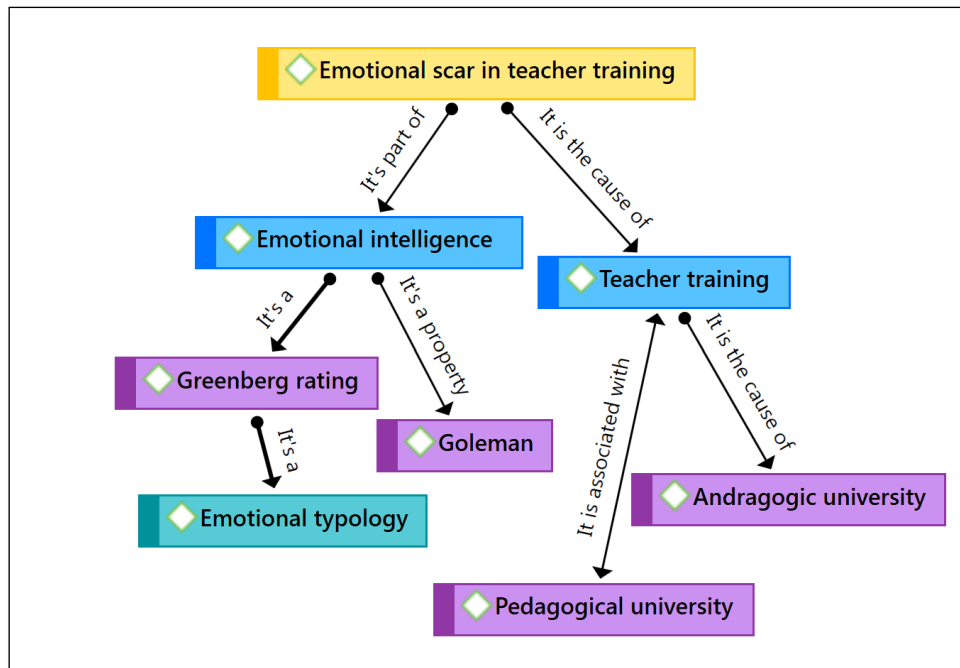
Emotional scar in teacher training

It's part of

It is the cause of

Emotional intelligence

Teacher training

It's a

It's a property

Greenberg rating

It is associated with

It is the cause of

Goleman

It's a

Emotional typology

Andragogic university

Pedagogical university